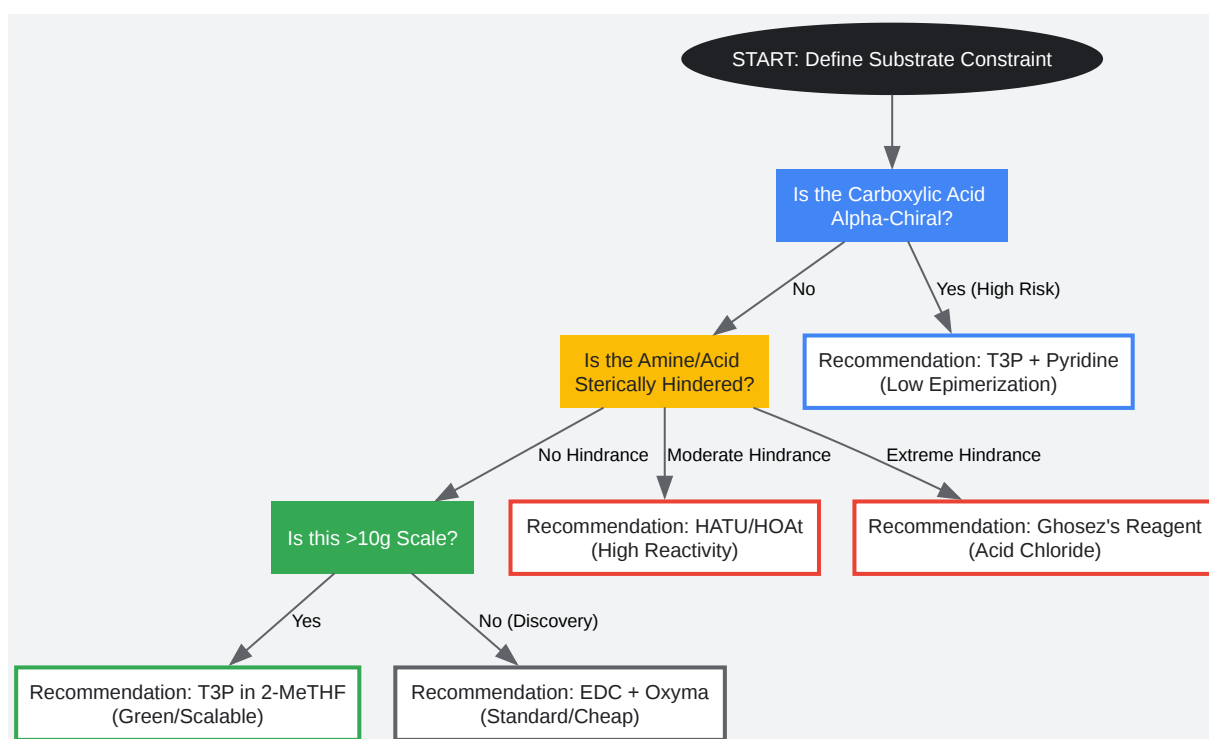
START: Define Substrate Constraint

Is the Carboxylic Acid Alpha-Chiral?

No

Yes (High Risk)

Is the Amine/Acid Sterically Hindered?

Recommendation: T3P + Pyridine (Low Epimerization)

No Hindrance

Moderate Hindrance

Extreme Hindrance

Is this >10g Scale?

Recommendation: HATU/HOAt (High Reactivity)

Recommendation: Ghosez's Reagent (Acid Chloride)

Yes

No (Discovery)

Recommendation: T3P in 2-MeTHF (Green/Scalable)

Recommendation: EDC + Oxyma (Standard/Cheap)